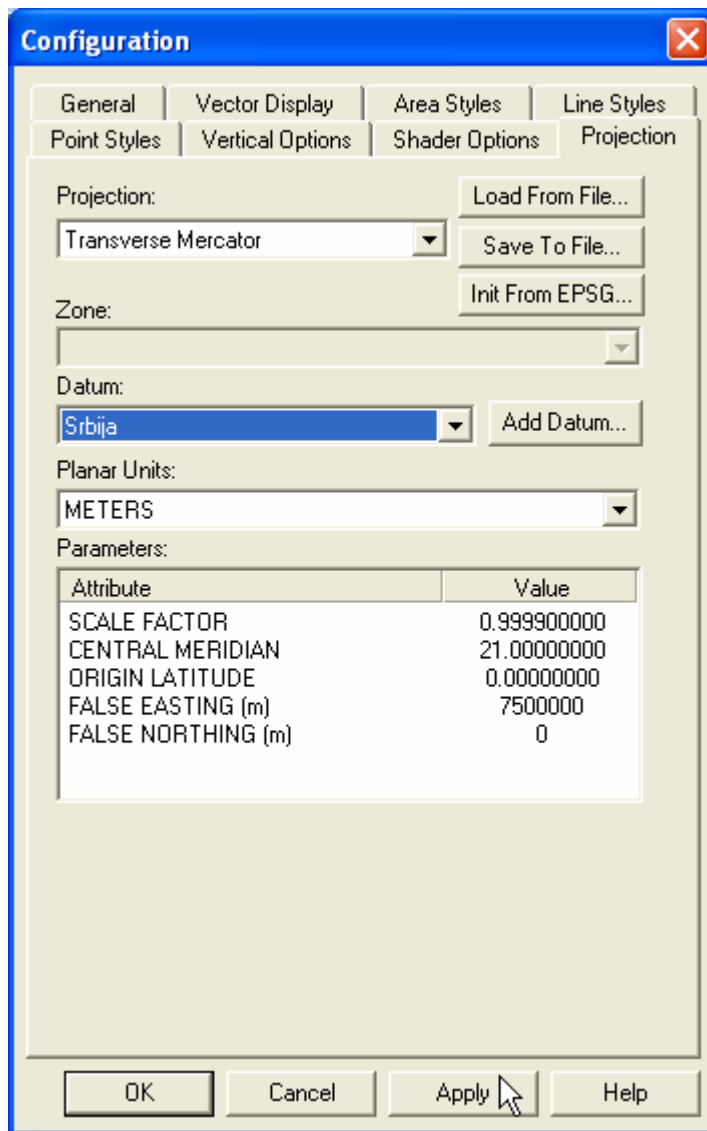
Configuration

General | Vector Display | Area Styles | Line Styles
Point Styles | Vertical Options | Shader Options | Projection

Projection:
Transverse Mercator
Load From File...
Save To File...
Init From EPSG...

Zone:

Datum:
Srbija
Add Datum...

Planar Units:
METERS

Parameters:

| Attribute | Value |
|---|---|
| SCALE FACTOR | 0.999900000 |
| CENTRAL MERIDIAN | 21.00000000 |
| ORIGIN LATITUDE | 0.00000000 |
| FALSE EASTING (m) | 7500000 |
| FALSE NORTHING (m) | 0 |

OK | Cancel | Apply | Help